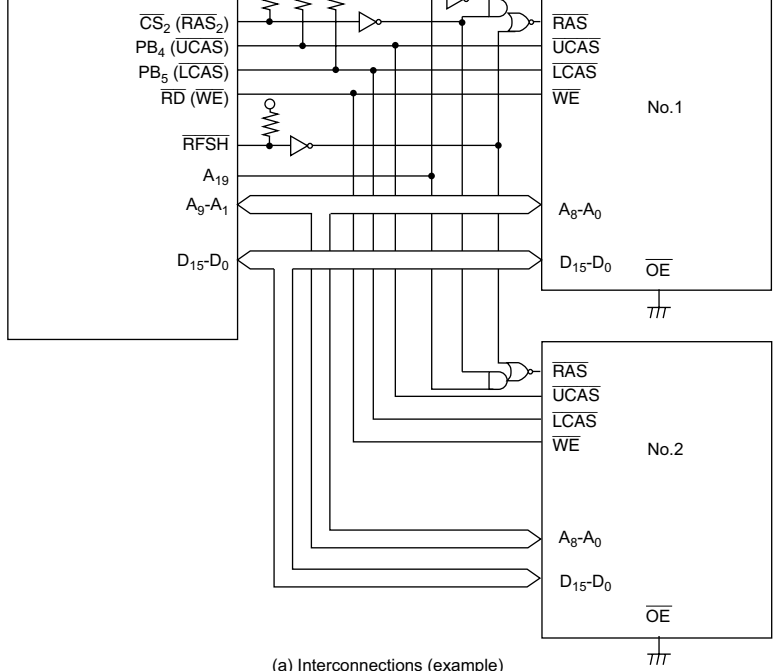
$\overline{CS}_2$ ($\overline{RAS}_2$)

PB$_4$ ($\overline{UCAS}$)

PB$_5$ ($\overline{LCAS}$)

$\overline{RD}$ ($\overline{WE}$)

$\overline{RFSH}$

A$_{19}$

A$_9$-A$_1$

D$_{15}$-D$_0$

$\overline{RAS}$

$\overline{UCAS}$

$\overline{LCAS}$

$\overline{WE}$

No.1

A$_8$-A$_0$

D$_{15}$-D$_0$

$\overline{OE}$

$\overline{RAS}$

$\overline{UCAS}$

$\overline{LCAS}$

$\overline{WE}$

No.2

A$_8$-A$_0$

D$_{15}$-D$_0$

$\overline{OE}$

(a) Interconnections (example)